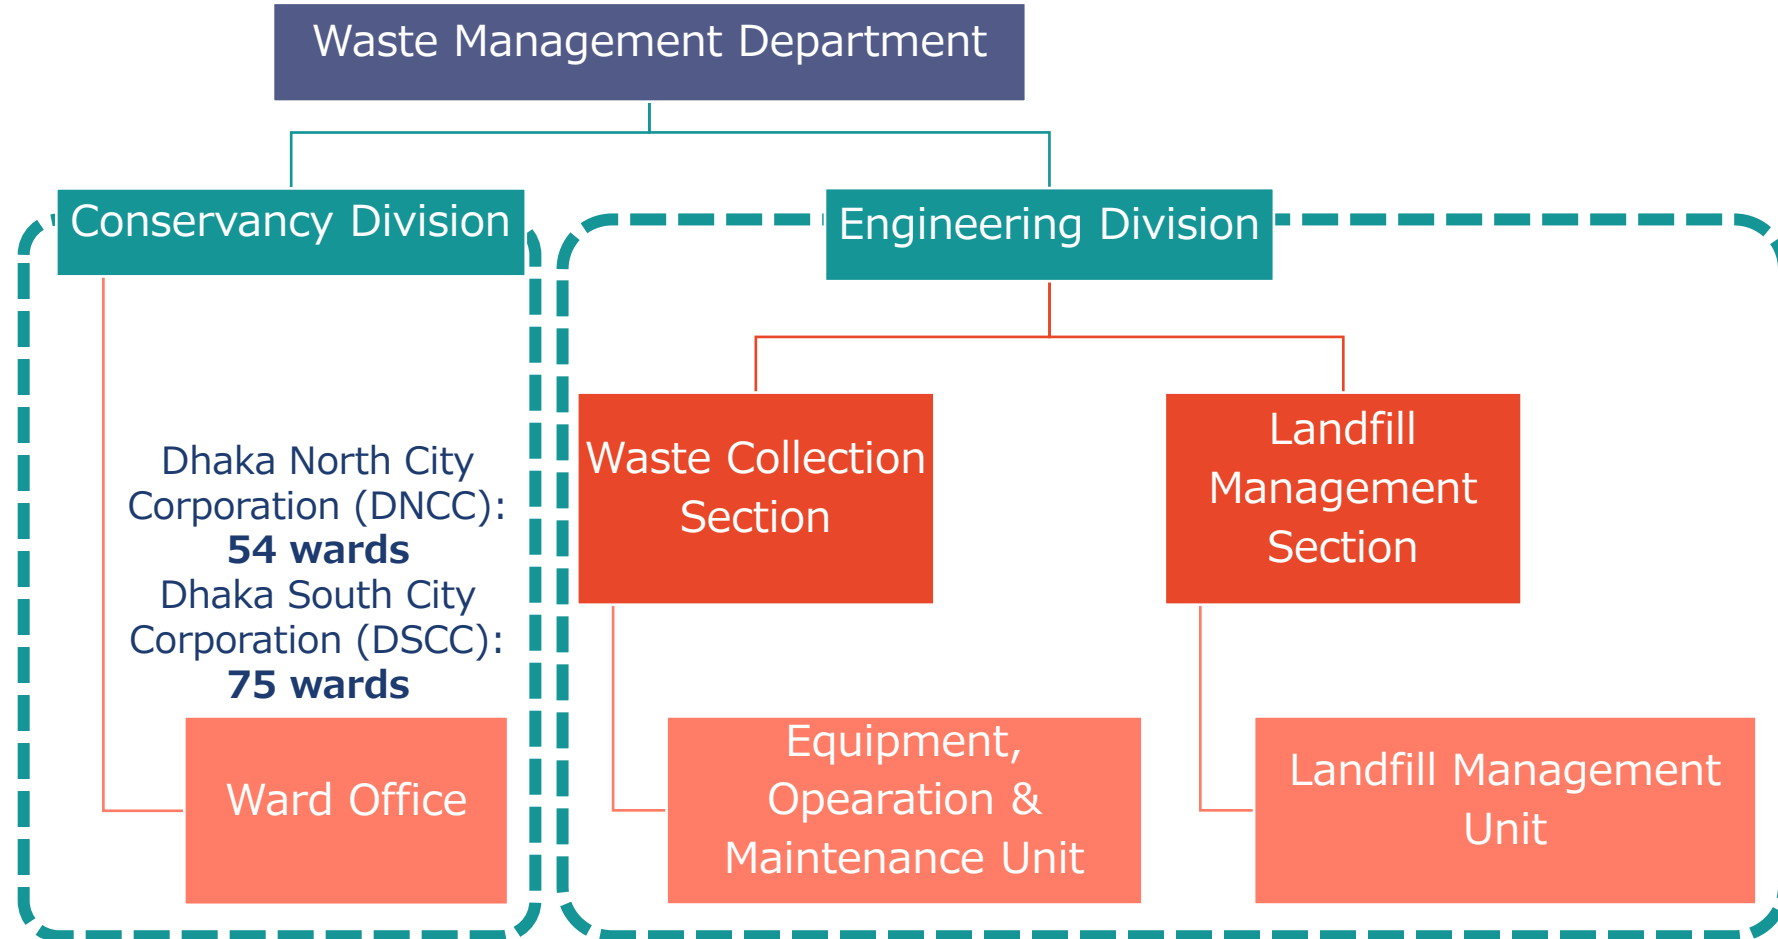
Waste Management Department

Conservancy Division

Dhaka North City Corporation (DNCC): **54 wards**
Dhaka South City Corporation (DSCC): **75 wards**

Ward Office

Engineering Division

Waste Collection Section

Landfill Management Section

Equipment, Opearation & Maintenance Unit

Landfill Management Unit